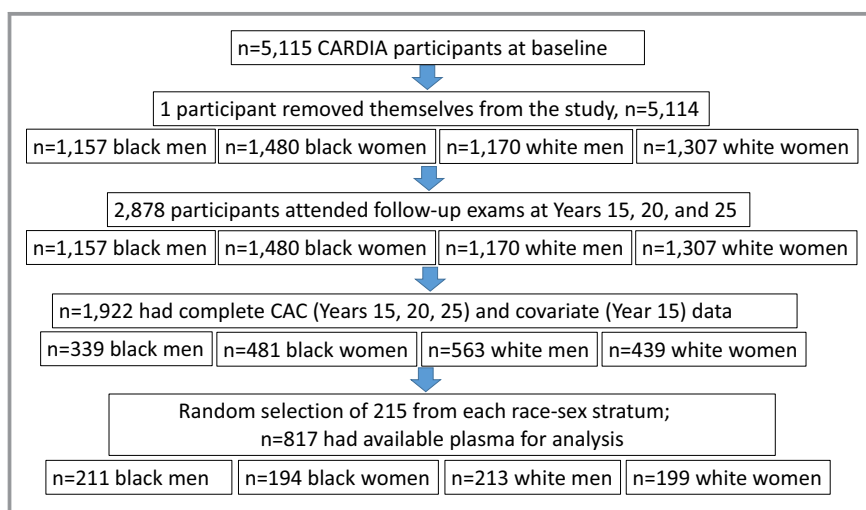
n=5,115 CARDIA participants at baseline

1 participant removed themselves from the study, n=5,114

n=1,157 black men

n=1,480 black women

n=1,170 white men

n=1,307 white women

2,878 participants attended follow-up exams at Years 15, 20, and 25

n=1,157 black men

n=1,480 black women

n=1,170 white men

n=1,307 white women

n=1,922 had complete CAC (Years 15, 20, 25) and covariate (Year 15) data

n=339 black men

n=481 black women

n=563 white men

n=439 white women

Random selection of 215 from each race-sex stratum; n=817 had available plasma for analysis

n=211 black men

n=194 black women

n=213 white men

n=199 white women